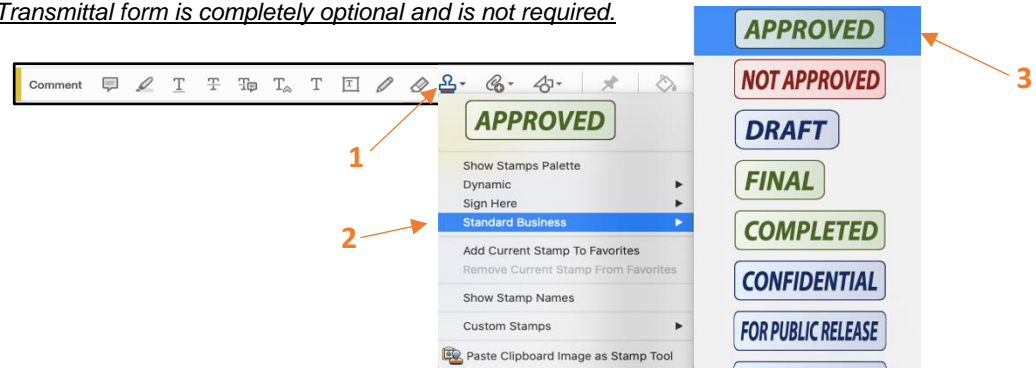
Transmittal form is completely optional and is not required.

Comment

1

APPROVED

Show Stamps Palette
Dynamic
Sign Here
Standard Business

2

Add Current Stamp To Favorites
Remove Current Stamp From Favorites

Show Stamp Names

Custom Stamps

Paste Clipboard Image as Stamp Tool

APPROVED

3

NOT APPROVED

DRAFT

FINAL

COMPLETED

CONFIDENTIAL

FOR PUBLIC RELEASE